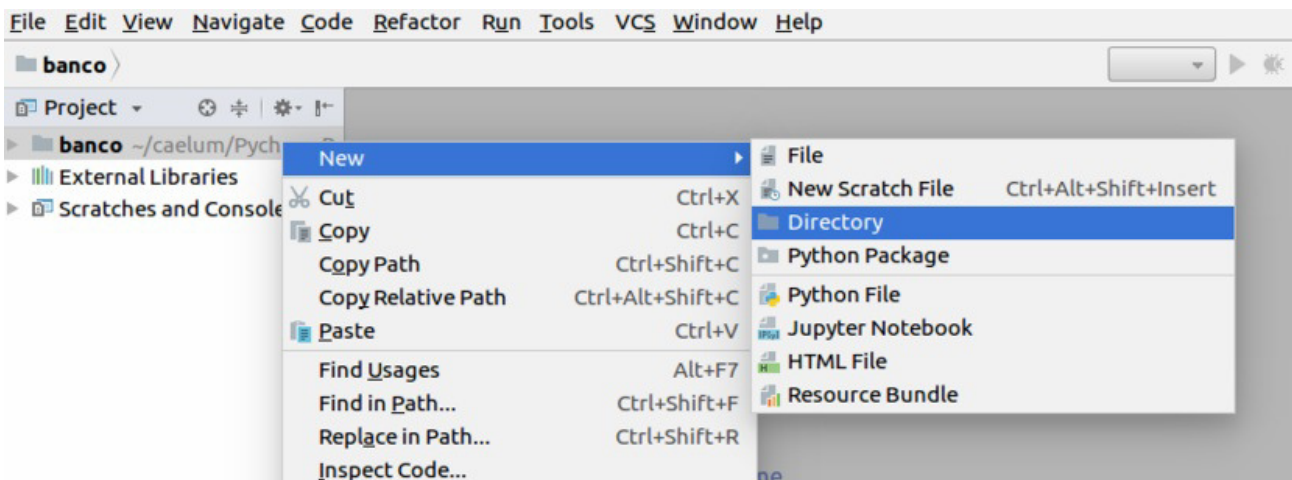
File Edit View Navigate Code Refactor Run Tools VCS Window Help

banco

Project

banco ~/caelum/Pych

External Libraries

Scratches and Console

New

Cut Ctrl+X

Copy Ctrl+C

Copy Path Ctrl+Shift+C

Copy Relative Path Ctrl+Alt+Shift+C

Paste Ctrl+V

Find Usages Alt+F7

Find in Path... Ctrl+Shift+F

Replace in Path... Ctrl+Shift+R

Inspect Code...

File

New Scratch File Ctrl+Alt+Shift+Insert

Directory

Python Package

Python File

Jupyter Notebook

HTML File

Resource Bundle